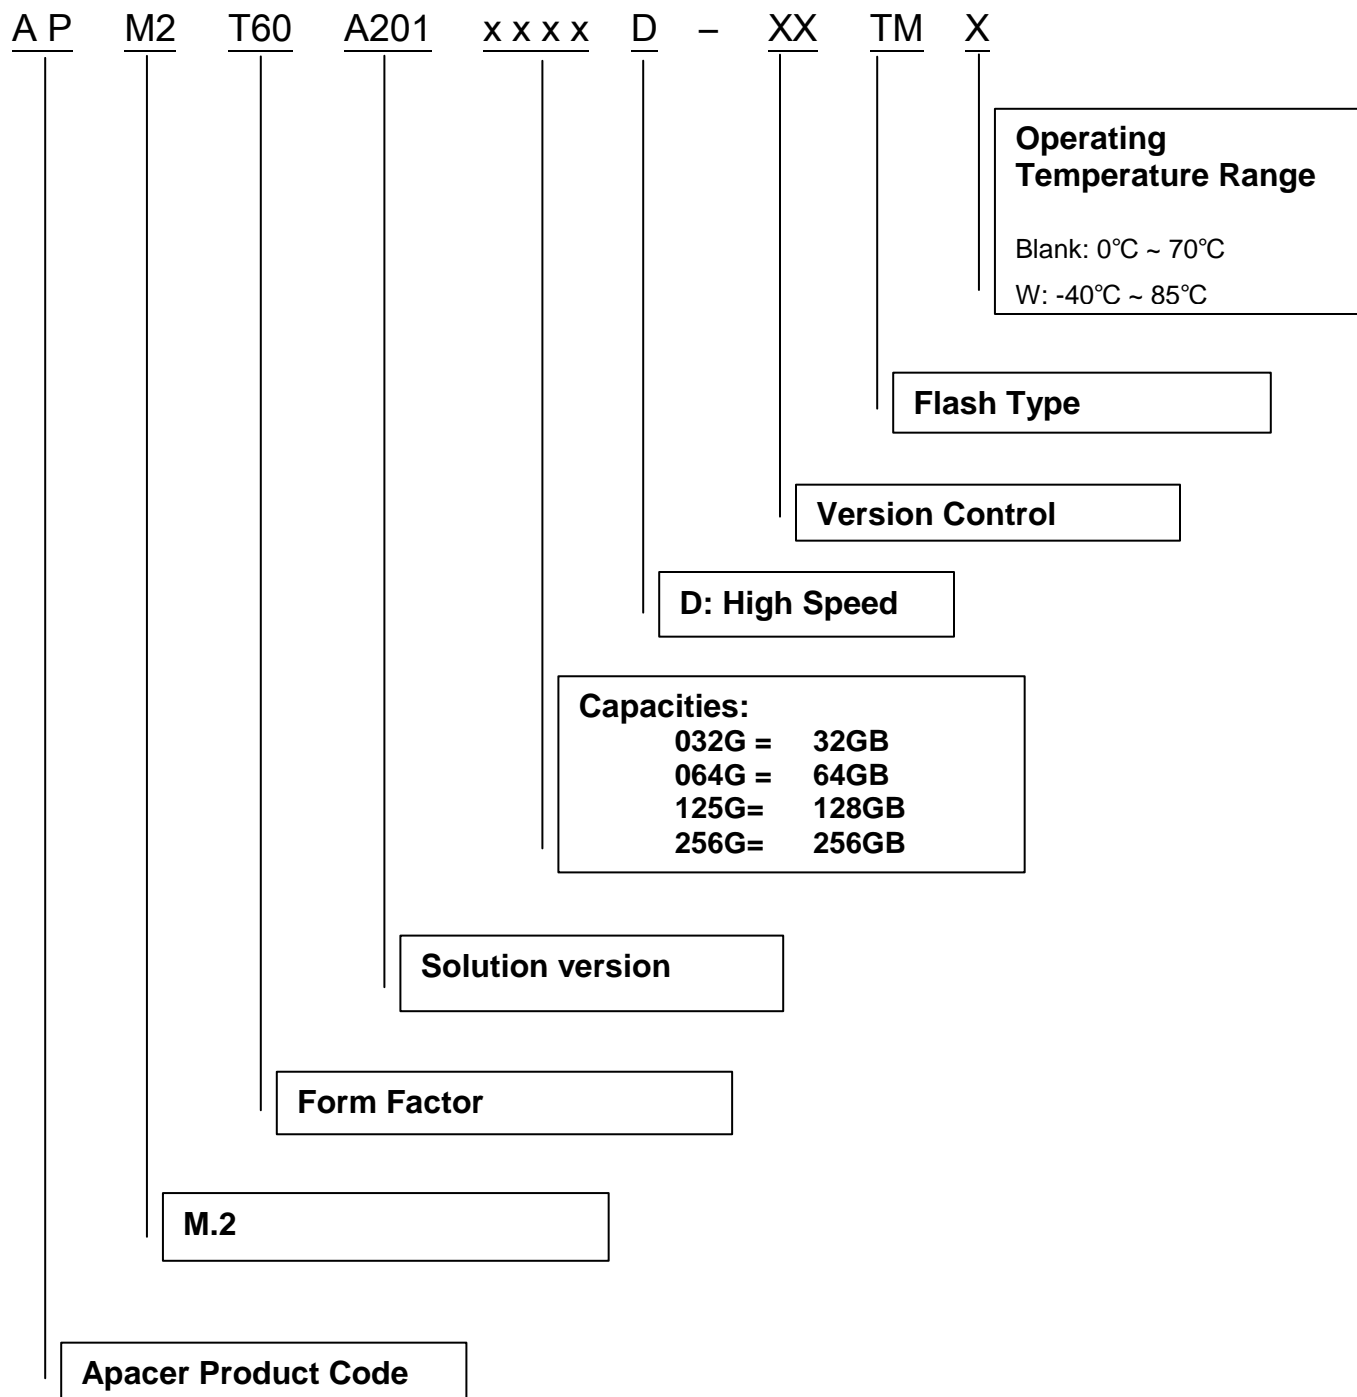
A P M2 T60 A201 x x x x D – XX TM X

Operating Temperature Range

Blank: 0℃ ~ 70℃

W: -40℃ ~ 85℃

Flash Type

Version Control

D: High Speed

Capacities:
032G = 32GB
064G = 64GB
125G= 128GB
256G= 256GB

Solution version

Form Factor

M.2

Apacer Product Code